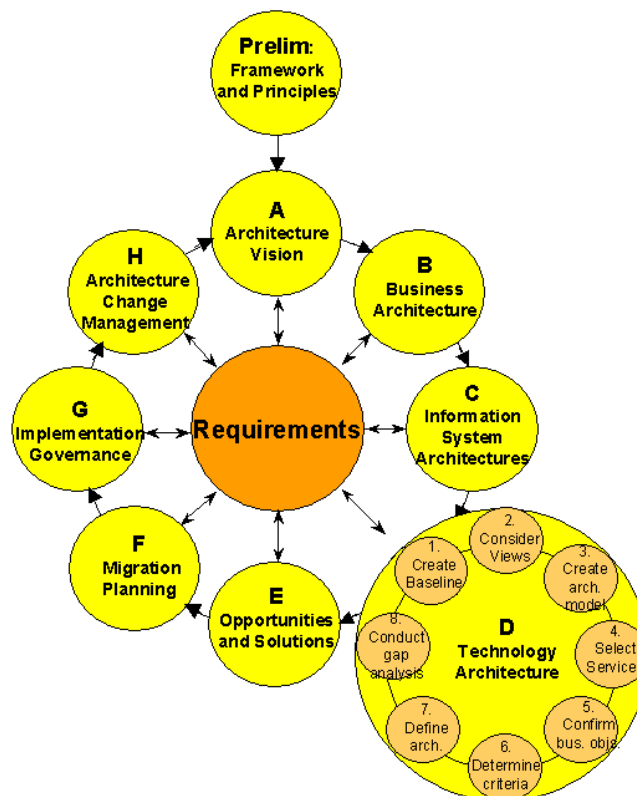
Prelim: Framework and Principles

A Architecture Vision

B Business Architecture

C Information System Architectures

D Technology Architecture

1. Create Baseline

2. Consider Views

3. Create arch. model

4. Select Service

5. Confirm bus. obj.

6. Determine criteria

7. Define arch.

8. Conduct gap analysis

E Opportunities and Solutions

F Migration Planning

G Implementation Governance

H Architecture Change Management

Requirements